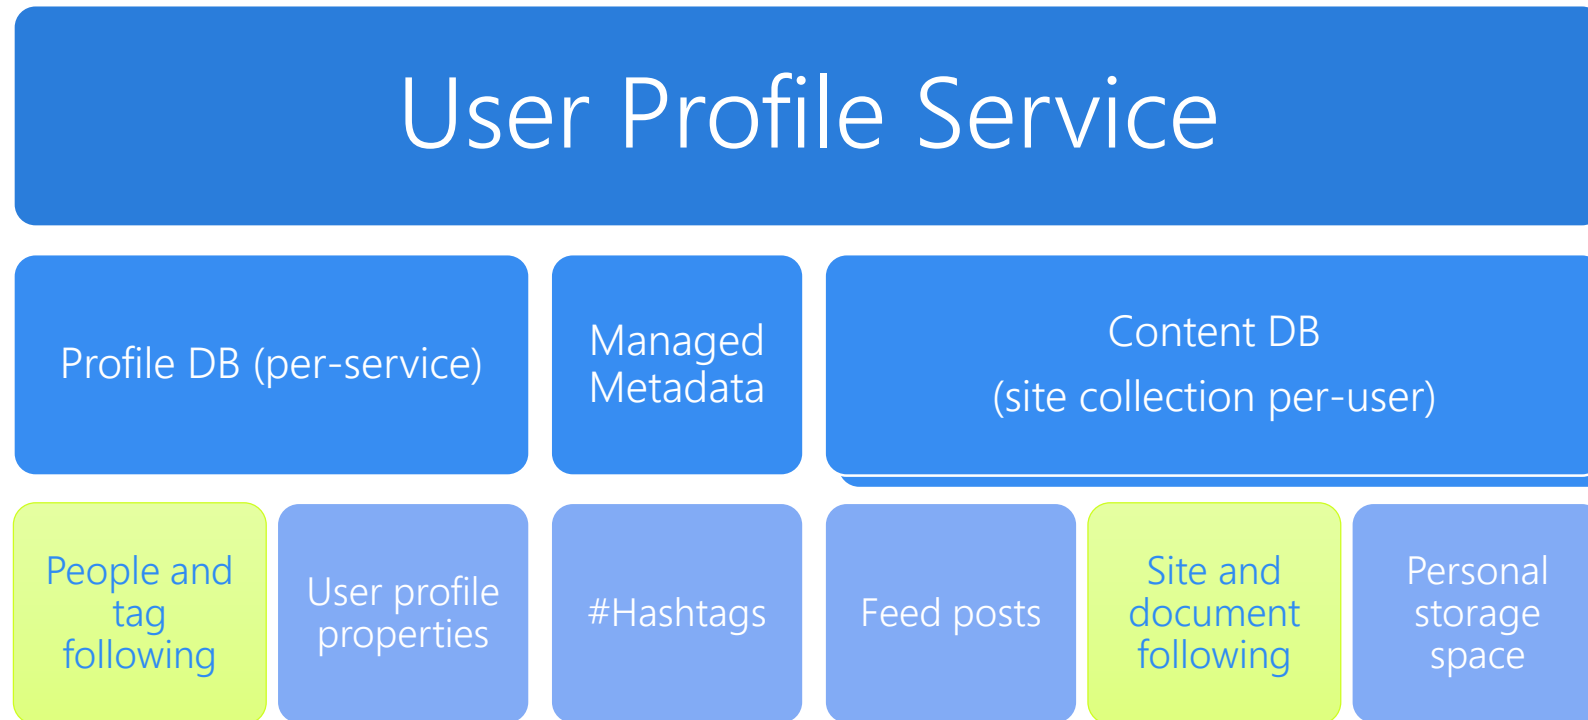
User Profile Service

Profile DB (per-service)

Managed Metadata

Content DB
(site collection per-user)

People and tag following

User profile properties

#Hashtags

Feed posts

Site and document following

Personal storage space